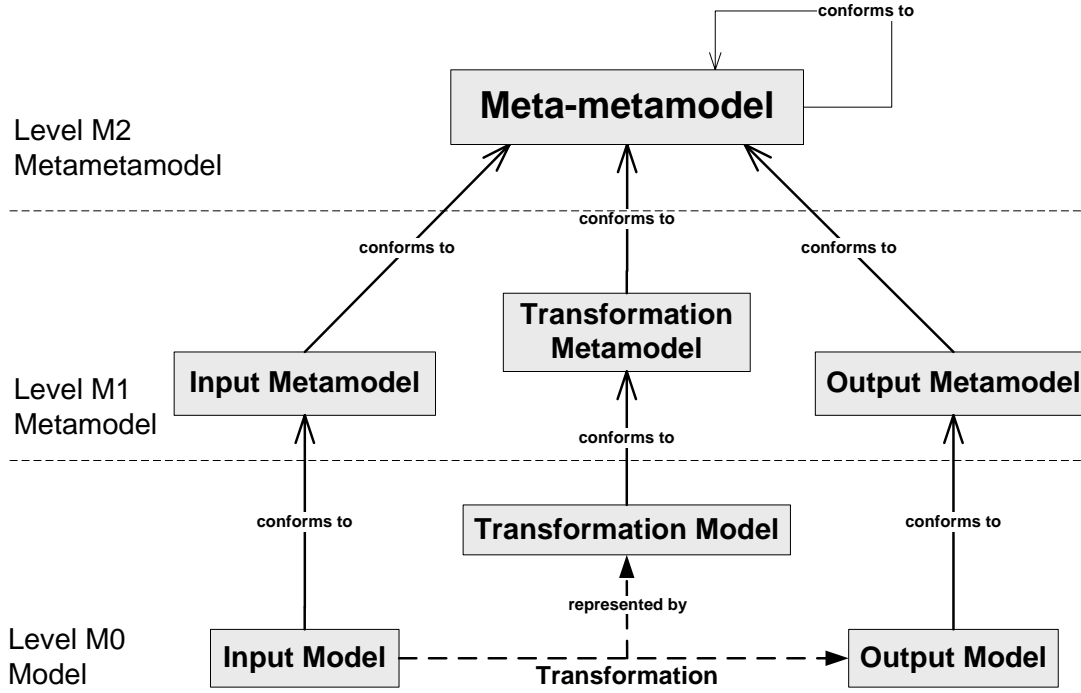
conforms to

Meta-metamodel

Level M2
Metametamodel

conforms to

conforms to

conforms to

Transformation Metamodel

Level M1
Metamodel

Input Metamodel

Output Metamodel

conforms to

conforms to

conforms to

Transformation Model

represented by

Level M0
Model

Input Model

Output Model

Transformation